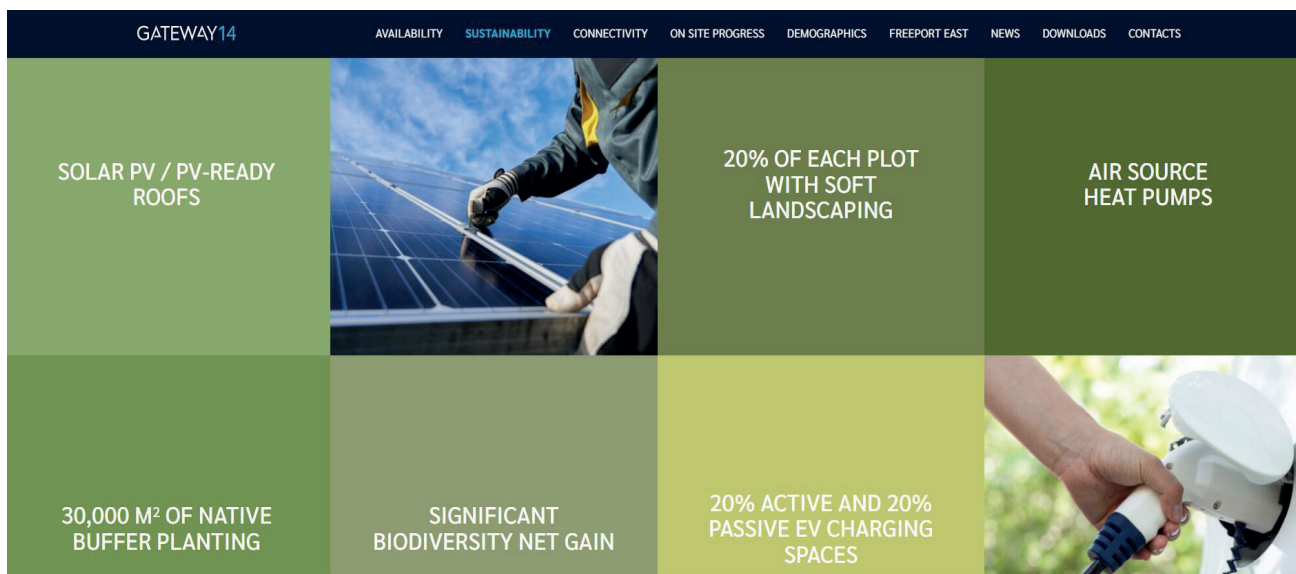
GATEWAY14

AVAILABILITY SUSTAINABILITY CONNECTIVITY ON SITE PROGRESS DEMOGRAPHICS FREEPORT EAST NEWS DOWNLOADS CONTACTS

SOLAR PV / PV-READY ROOFS

20% OF EACH PLOT WITH SOFT LANDSCAPING

AIR SOURCE HEAT PUMPS

30,000 M$^2$ OF NATIVE BUFFER PLANTING

SIGNIFICANT BIODIVERSITY NET GAIN

20% ACTIVE AND 20% PASSIVE EV CHARGING SPACES